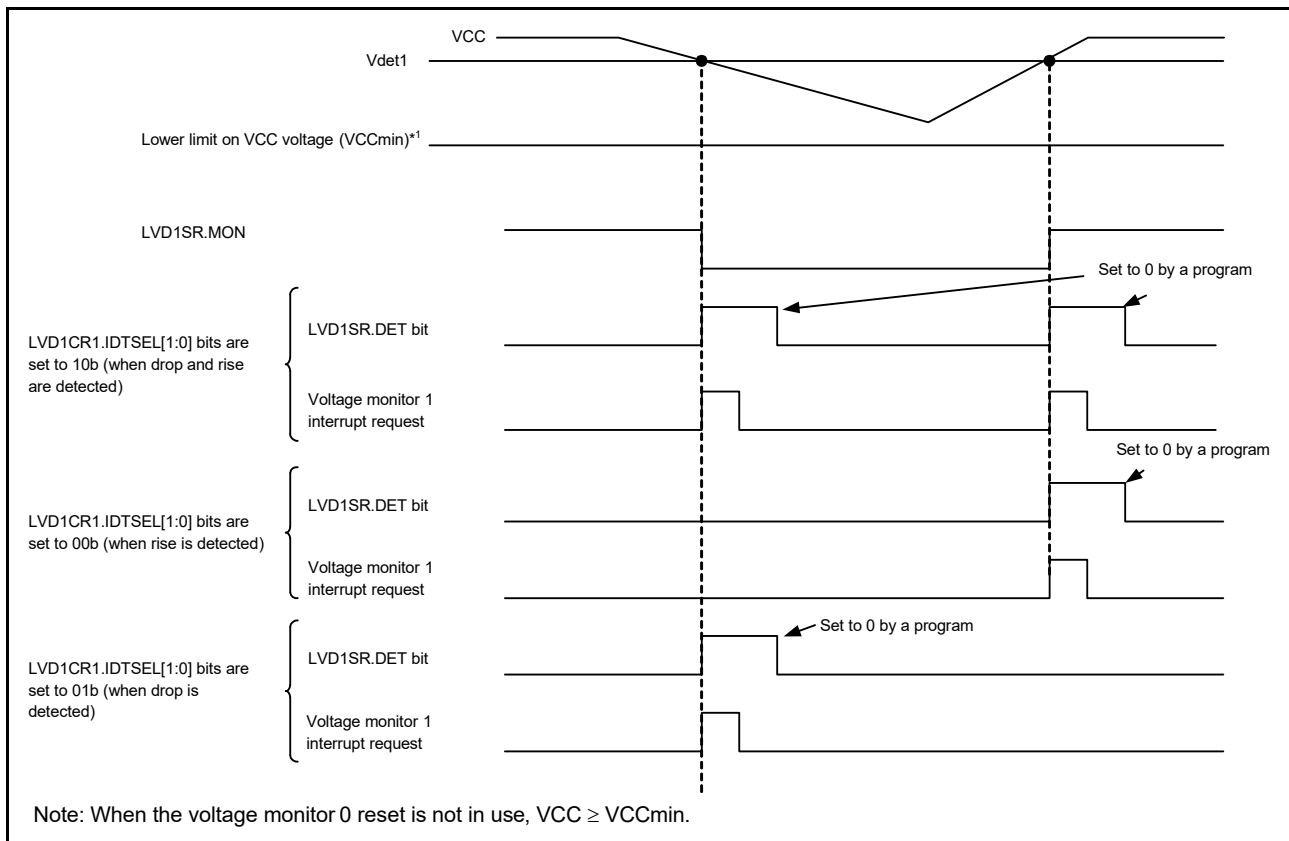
VCC

Vdet1

Lower limit on VCC voltage (VCCmin)*1

LVD1SR.MON

Set to 0 by a program

LVD1CR1.IDTSEL[1:0] bits are set to 10b (when drop and rise are detected)

LVD1SR.DET bit

Voltage monitor 1 interrupt request

Set to 0 by a program

LVD1CR1.IDTSEL[1:0] bits are set to 00b (when rise is detected)

LVD1SR.DET bit

Voltage monitor 1 interrupt request

Set to 0 by a program

LVD1CR1.IDTSEL[1:0] bits are set to 01b (when drop is detected)

LVD1SR.DET bit

Voltage monitor 1 interrupt request

Note: When the voltage monitor 0 reset is not in use, VCC $\geq$ VCCmin.